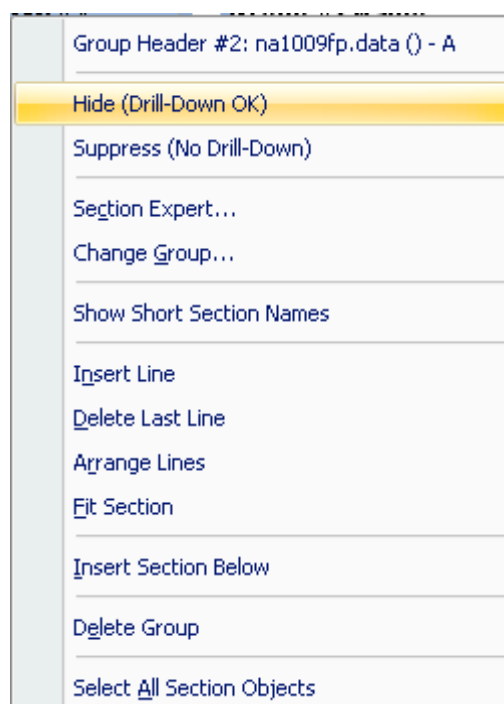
Group Header #2: na1009fp.data () - A

Hide (Drill-Down OK)

Suppress (No Drill-Down)

Section Expert...

Change Group...

Show Short Section Names

Insert Line

Delete Last Line

Arrange Lines

Fit Section

Insert Section Below

Delete Group

Select All Section Objects